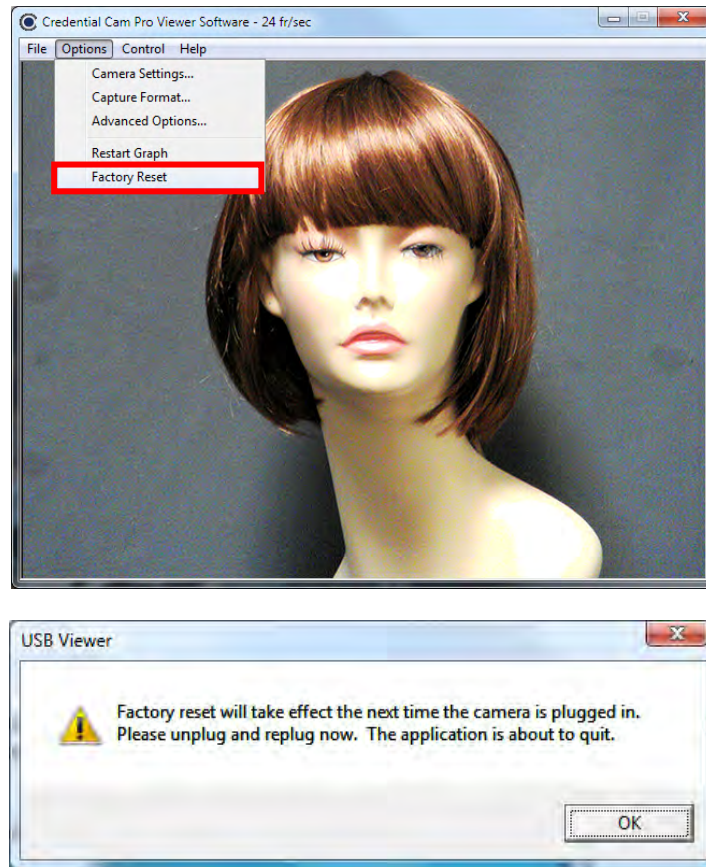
Credential Cam Pro Viewer Software - 24 fr/sec

File Options Control Help

Camera Settings...
Capture Format...
Advanced Options...
Restart Graph
Factory Reset

USB Viewer

Factory reset will take effect the next time the camera is plugged in. Please unplug and replug now. The application is about to quit.

OK